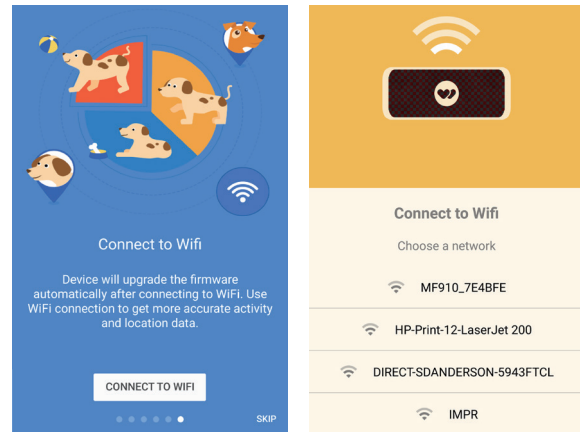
Connect to Wifi

Device will upgrade the firmware automatically after connecting to WiFi. Use WiFi connection to get more accurate activity and location data.

CONNECT TO WIFI

SKIP

Connect to Wifi

Choose a network

MF910_7E4BFE

HP-Print-12-LaserJet 200

DIRECT-SDANDERSON-5943FTCL

IMPR